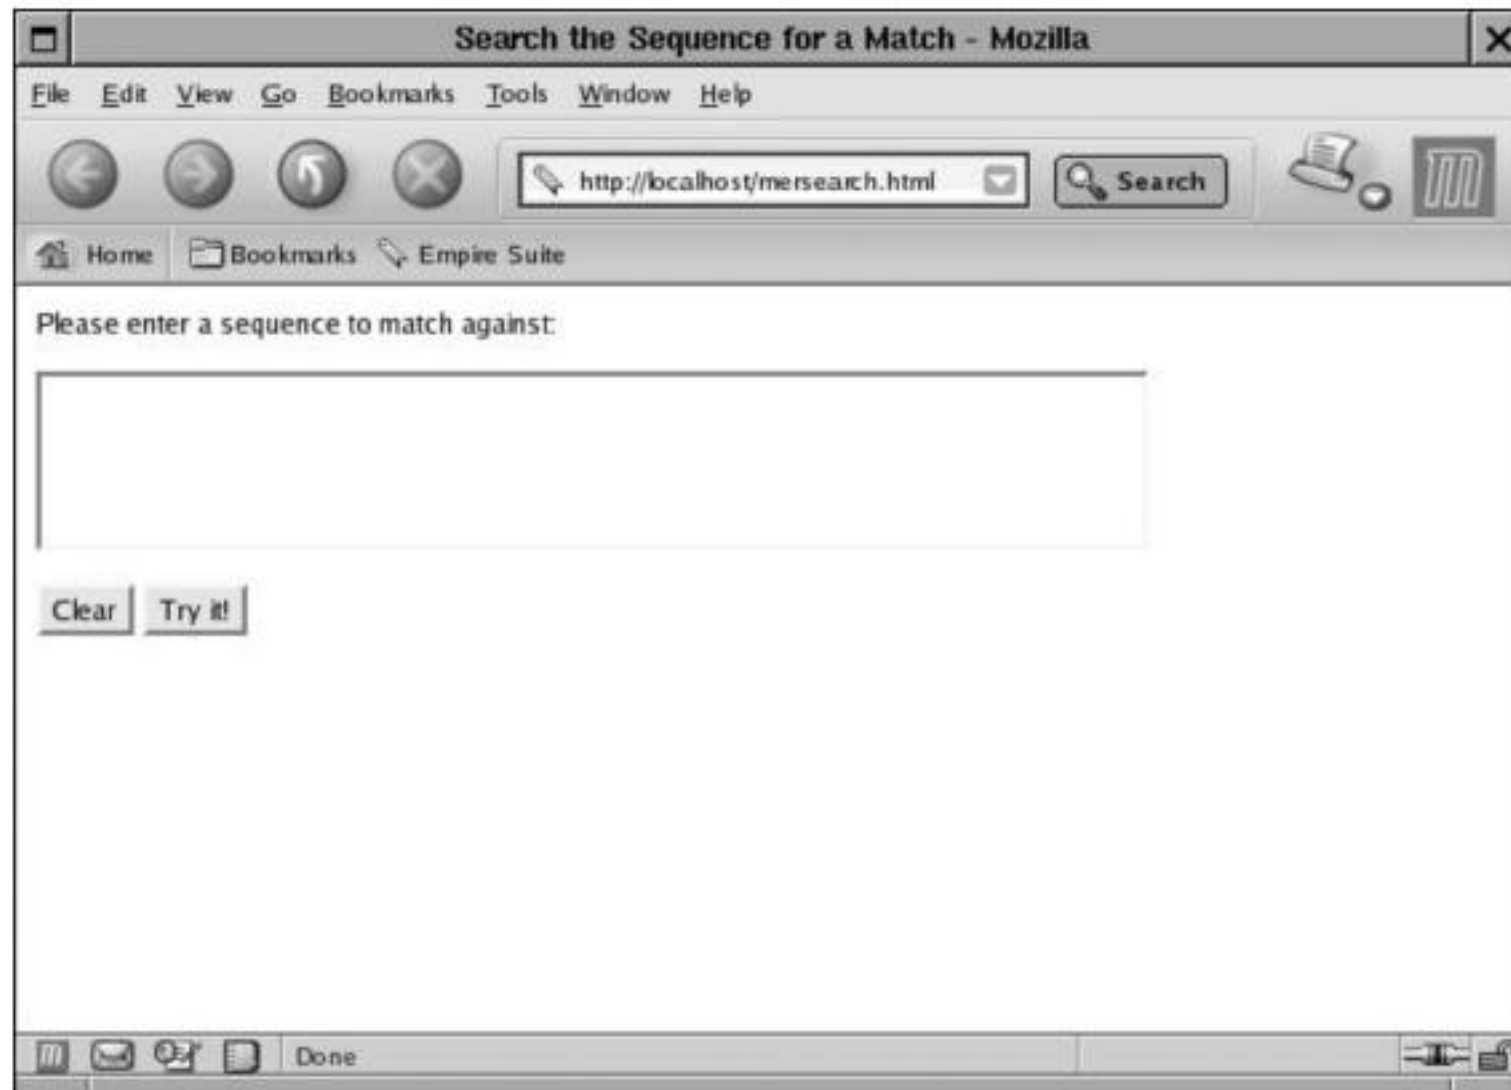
Search the Sequence for a Match - Mozilla

File Edit View Go Bookmarks Tools Window Help

http://localhost/mersearch.html

Search

Home Bookmarks Empire Suite

Please enter a sequence to match against:

Clear Try it!

Done